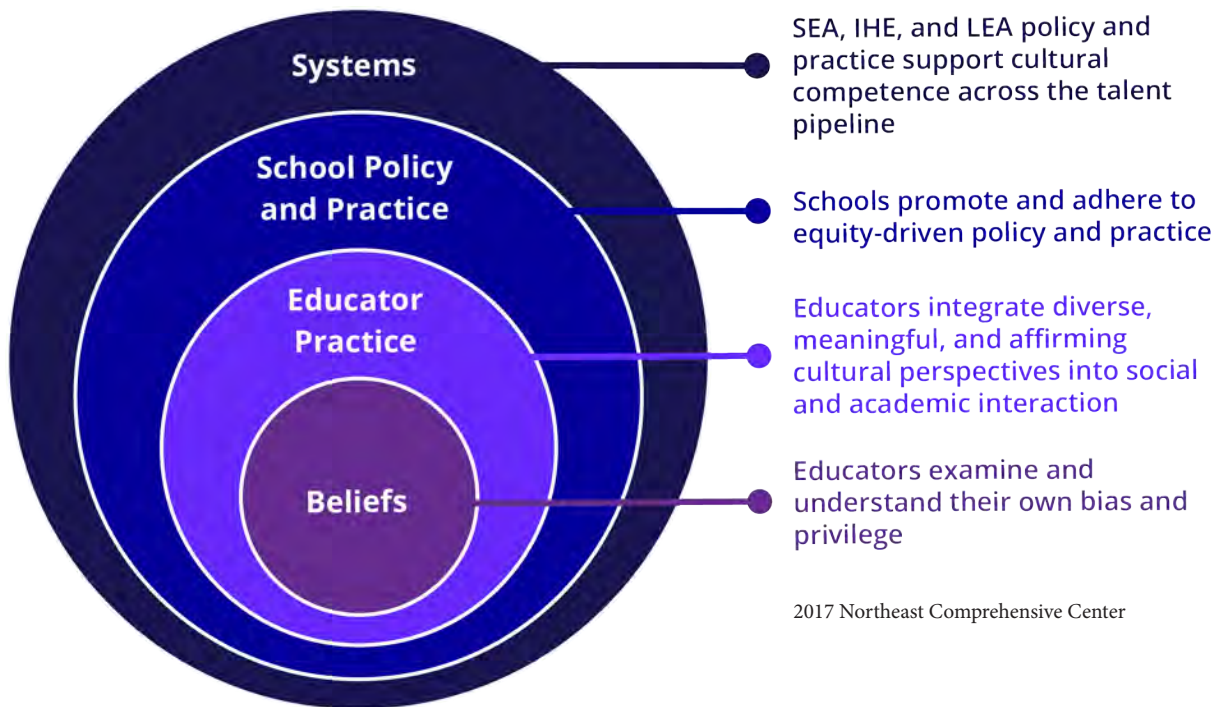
Systems

SEA, IHE, and LEA policy and practice support cultural competence across the talent pipeline

School Policy and Practice

Schools promote and adhere to equity-driven policy and practice

Educator Practice

Educators integrate diverse, meaningful, and affirming cultural perspectives into social and academic interaction

Beliefs

Educators examine and understand their own bias and privilege

2017 Northeast Comprehensive Center